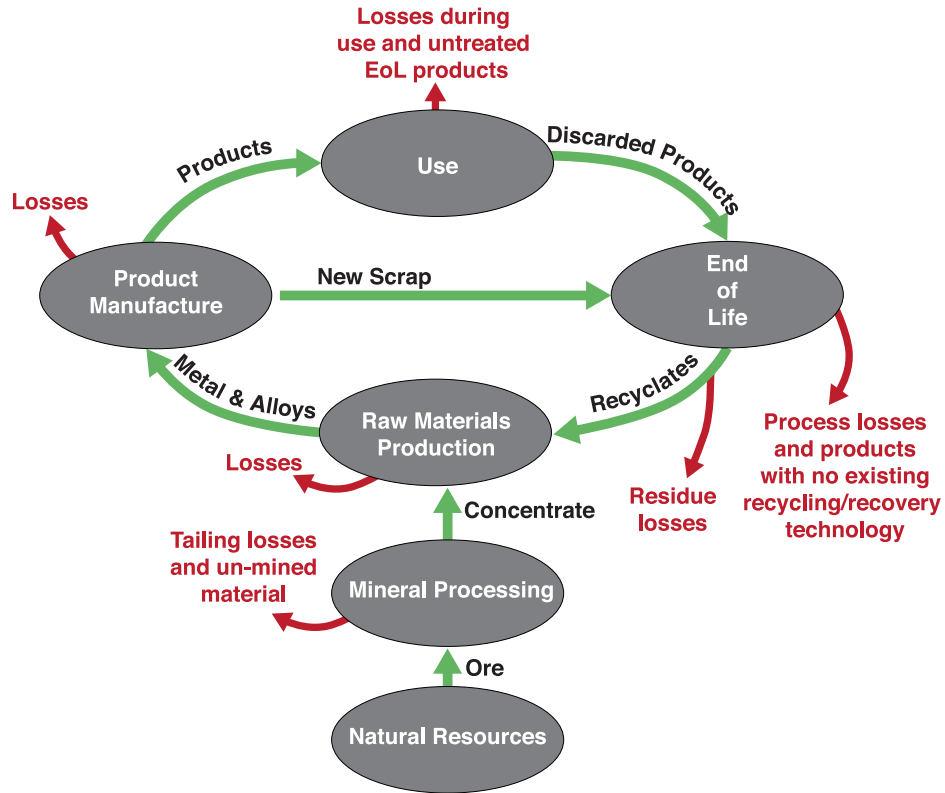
Losses during use and untreated EoL products

Use

Products

Discarded Products

Losses

Product Manufacture

New Scrap

End of Life

Metal & Alloys

Raw Materials Production

Recyclates

Losses

Process losses and products with no existing recycling/recovery technology

Residue losses

Concentrate

Tailing losses and un-mined material

Mineral Processing

Ore

Natural Resources